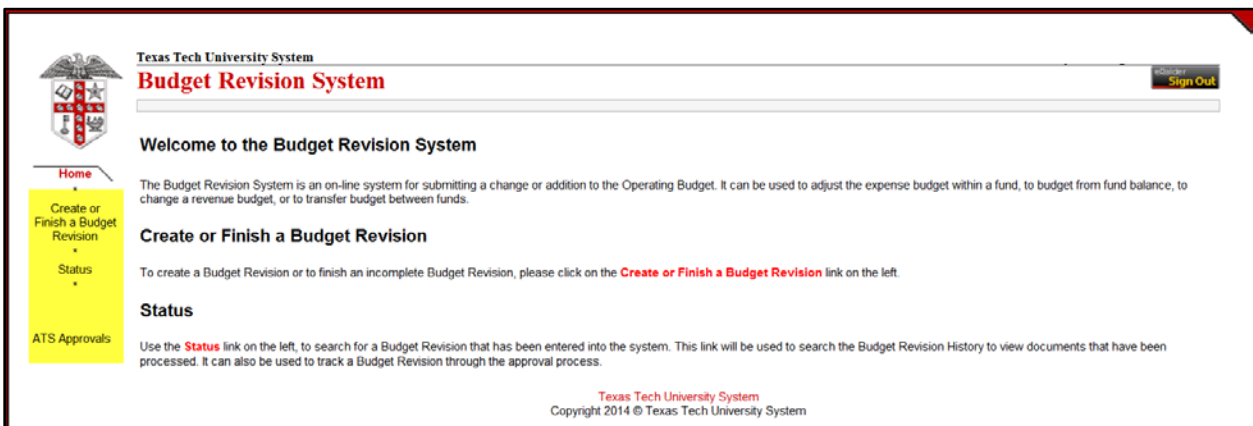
Texas Tech University System
Budget Revision System

eRaider
Sign Out

Home
•
Create or Finish a Budget Revision
•
Status
•
ATS Approvals

Welcome to the Budget Revision System

The Budget Revision System is an on-line system for submitting a change or addition to the Operating Budget. It can be used to adjust the expense budget within a fund, to budget from fund balance, to change a revenue budget, or to transfer budget between funds.

Create or Finish a Budget Revision

To create a Budget Revision or to finish an incomplete Budget Revision, please click on the Create or Finish a Budget Revision link on the left.

Status

Use the Status link on the left, to search for a Budget Revision that has been entered into the system. This link will be used to search the Budget Revision History to view documents that have been processed. It can also be used to track a Budget Revision through the approval process.

Texas Tech University System
Copyright 2014 © Texas Tech University System